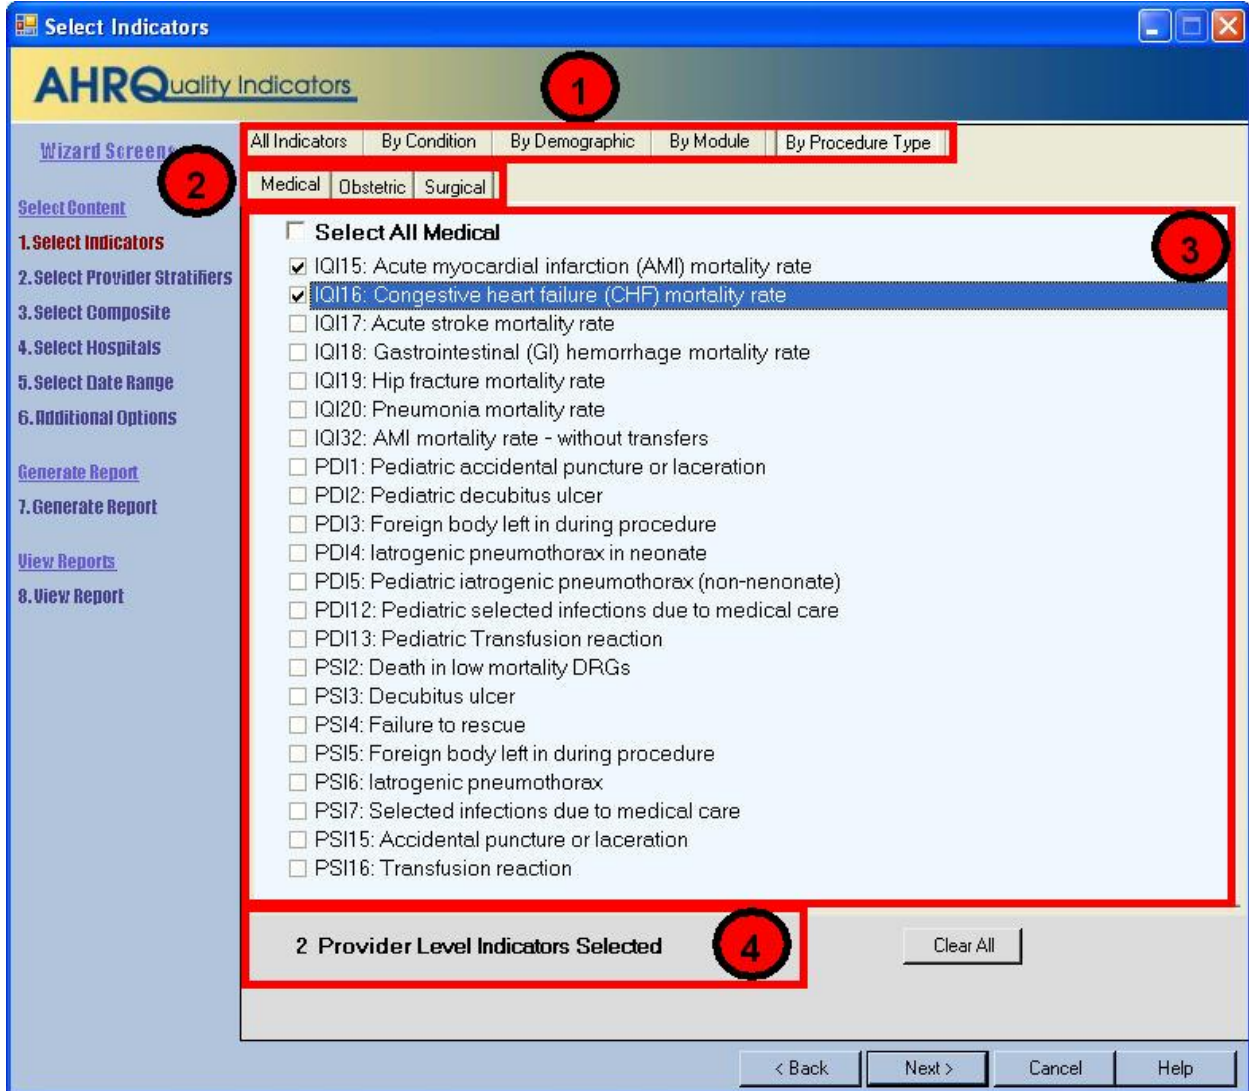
Select Indicators

AHRQuality Indicators

1

Wizard Screens

2

Select Content
1. Select Indicators
2. Select Provider Stratifiers
3. Select Composite
4. Select Hospitals
5. Select Date Range
6. Additional Options

Generate Report
7. Generate Report

View Reports
8. View Report

All Indicators | By Condition | By Demographic | By Module | By Procedure Type

Medical | Obstetric | Surgical

3

Select All Medical
IQI15: Acute myocardial infarction (AMI) mortality rate
IQI16: Congestive heart failure (CHF) mortality rate
IQI17: Acute stroke mortality rate
IQI18: Gastrointestinal (GI) hemorrhage mortality rate
IQI19: Hip fracture mortality rate
IQI20: Pneumonia mortality rate
IQI32: AMI mortality rate - without transfers
PDI1: Pediatric accidental puncture or laceration
PDI2: Pediatric decubitus ulcer
PDI3: Foreign body left in during procedure
PDI4: Iatrogenic pneumothorax in neonate
PDI5: Pediatric iatrogenic pneumothorax (non-nenonate)
PDI12: Pediatric selected infections due to medical care
PDI13: Pediatric Transfusion reaction
PSI2: Death in low mortality DRGs
PSI3: Decubitus ulcer
PSI4: Failure to rescue
PSI5: Foreign body left in during procedure
PSI6: Iatrogenic pneumothorax
PSI7: Selected infections due to medical care
PSI15: Accidental puncture or laceration
PSI16: Transfusion reaction

2 Provider Level Indicators Selected

4

Clear All

< Back | Next > | Cancel | Help